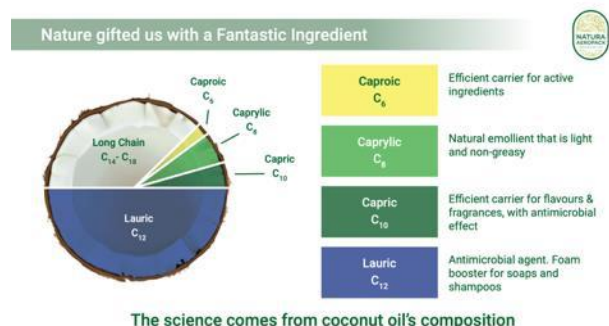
Nature gifted us with a Fantastic Ingredient

NATURA AEROPACK

Caproic $C_6$

Caprylic $C_8$

Long Chain $C_{14}$ - $C_{18}$

Capric $C_{10}$

Lauric $C_{12}$

| | |
|---|---|
| Caproic $C_6$ | Efficient carrier for active ingredients |
| Caprylic $C_8$ | Natural emollient that is light and non-greasy |
| Capric $C_{10}$ | Efficient carrier for flavours & fragrances, with antimicrobial effect |
| Lauric $C_{12}$ | Antimicrobial agent. Foam booster for soaps and shampoos |

The science comes from coconut oil's composition